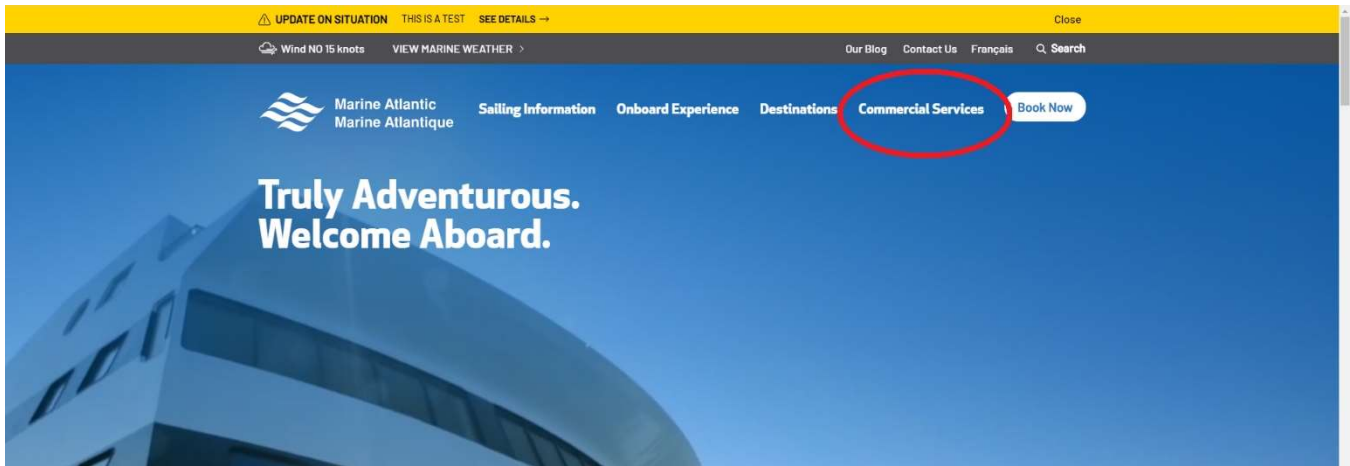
⚠ UPDATE ON SITUATION THIS IS A TEST SEE DETAILS →

Close

Wind NO 15 knots VIEW MARINE WEATHER >

Our Blog Contact Us Français Search

Marine Atlantic
Marine Atlantique

Sailing Information Onboard Experience Destinations Commercial Services Book Now

Truly Adventurous.
Welcome Aboard.